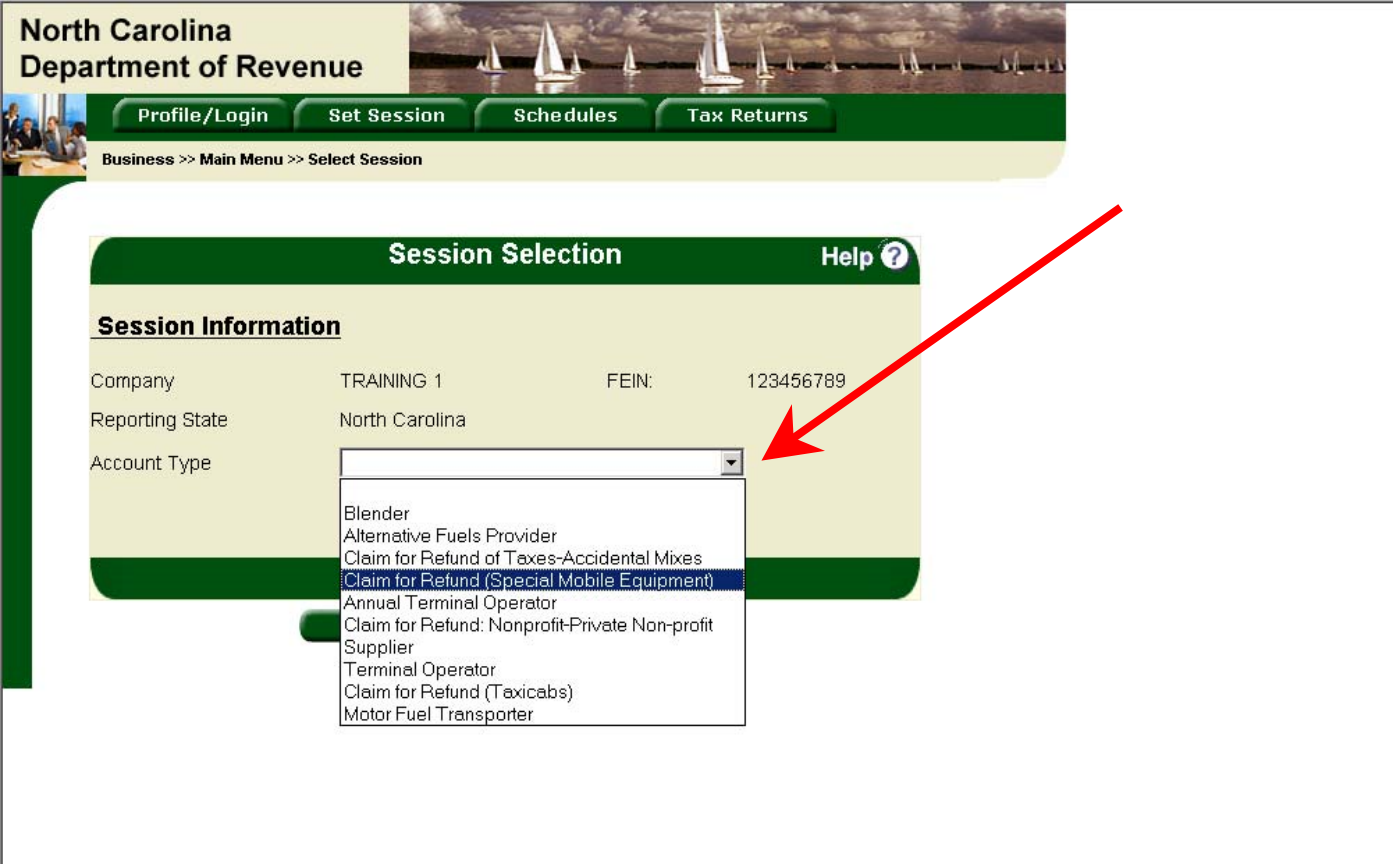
North Carolina
Department of Revenue

Profile/Login | Set Session | Schedules | Tax Returns

Business >> Main Menu >> Select Session

Session Selection

Help ?

Session Information

| Company | TRAINING 1 | FEIN: | 123456789 |
|---|---|---|---|
| Reporting State | North Carolina | | |
| Account Type | | | |

Blender
Alternative Fuels Provider
Claim for Refund of Taxes-Accidental Mixes
Claim for Refund (Special Mobile Equipment)
Annual Terminal Operator
Claim for Refund: Nonprofit-Private Non-profit
Supplier
Terminal Operator
Claim for Refund (Taxicabs)
Motor Fuel Transporter